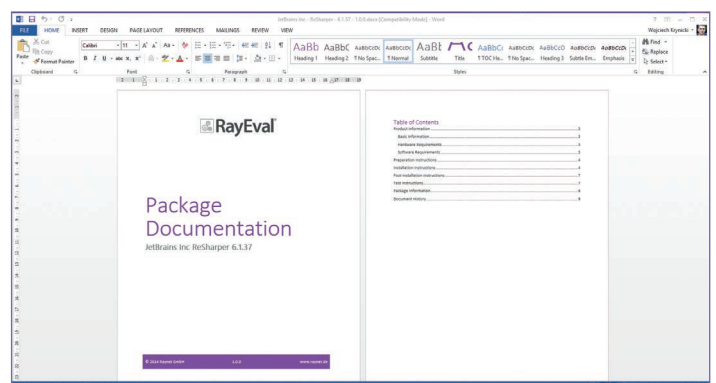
JetBrains Inc - ReSharper - 6.1.37 - 1.0.0.docx [Compatibility Mode] - Word

FILE HOME INSERT DESIGN PAGE LAYOUT REFERENCES MAILINGS REVIEW VIEW

Wojciech Krysicki

Cut
Copy
Paste
Format Painter
Clipboard

Calibri 11
Font

Paragraph

AaBb Heading 1
AaBbC Heading 2
AaBbCcDc ¶ No Spac...
AaBbCcDc ¶ Normal
AaBl Subtitle
Title
AaBbC ¶ TOC He...
AaBbCcDc ¶ No Spac...
AaBbCcD Heading 3
AaBbCcDc Subtle Em...
AaBbCcDc Emphasis
Styles

Find
Replace
Select
Editing

RayEval

Package Documentation

JetBrains Inc ReSharper 6.1.37

© 2014 Rayeval GmbH 1.0.0 www.rayeval.de

Table of Contents
Product Information 3
Basic Information 3
Hardware Requirements 3
Software Requirements 3
Preparation Instructions 4
Installation Instructions 4
Post-Installation Instructions 7
Test Instructions 7
Package Information 8
Document History 9